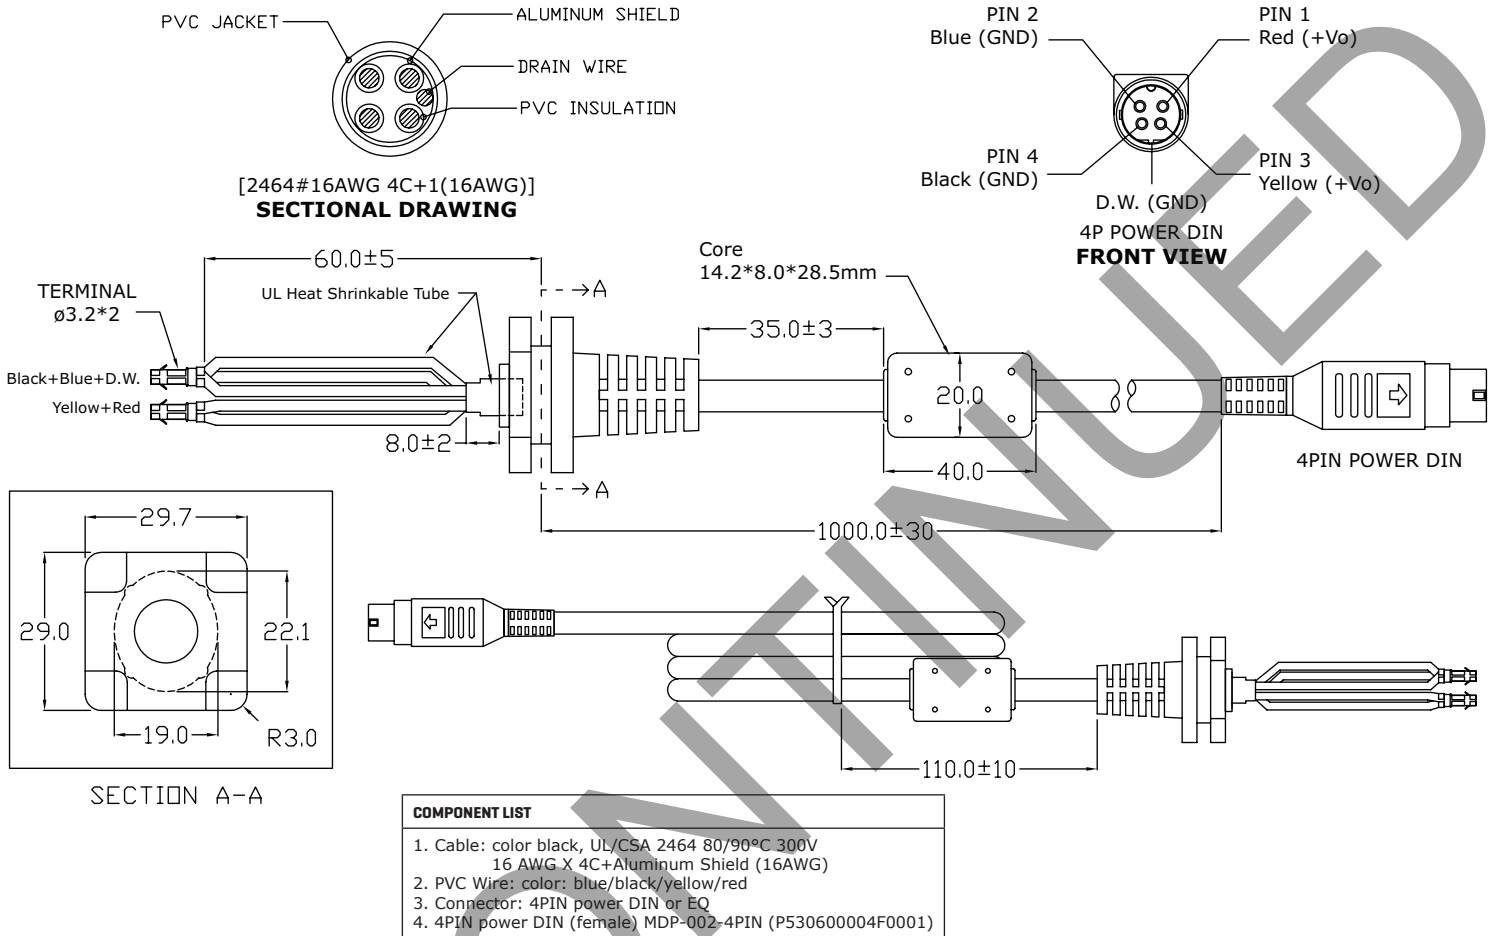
PVC JACKET
ALUMINUM SHIELD
DRAIN WIRE
PVC INSULATION
[2464#16AWG 4C+1(16AWG)]
SECTIONAL DRAWING

PIN 2
Blue (GND)
PIN 1
Red (+Vo)
PIN 4
Black (GND)
PIN 3
Yellow (+Vo)
D.W. (GND)
4P POWER DIN
FRONT VIEW

60.0±5
TERMINAL
ø3.2*2
UL Heat Shrinkable Tube
Black+Blue+D.W.
Yellow+Red
8.0±2
A
A
Core
14.2*8.0*28.5mm
35.0±3
20.0
40.0
1000.0±30
4PIN POWER DIN

29.7
29.0
22.1
19.0
R3.0
SECTION A-A

110.0±10

DISCONTINUED

COMPONENT LIST
1. Cable: color black, UL/CSA 2464 80/90°C 300V
16 AWG X 4C+Aluminum Shield (16AWG)
2. PVC Wire: color: blue/black/yellow/red
3. Connector: 4PIN power DIN or EQ
4. 4PIN power DIN (female) MDP-002-4PIN (P530600004F0001)